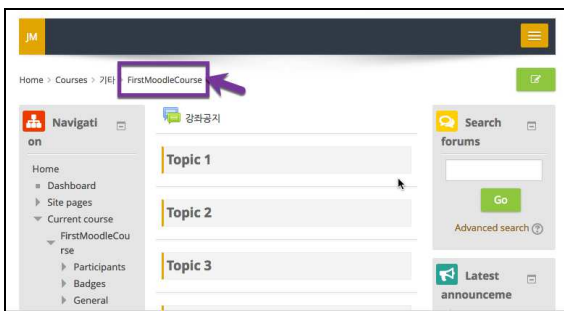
JM

Home > Courses > 기타 > FirstMoodleCourse

Navigation

Home

Dashboard

Site pages

Current course

FirstMoodleCourse

Participants

Badges

General

강좌공지

Topic 1

Topic 2

Topic 3

Search forums

Go

Advanced search

Latest announceme